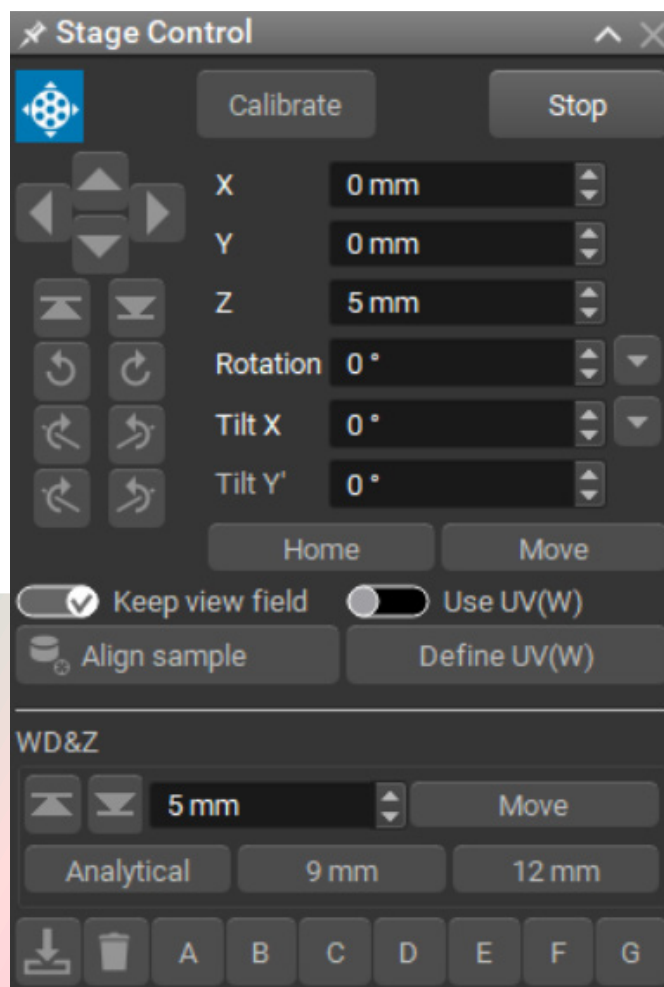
Stage Control

Calibrate
Stop

X 0 mm
Y 0 mm
Z 5 mm
Rotation 0 °
Tilt X 0 °
Tilt Y' 0 °

Home
Move

Keep view field
Use UV(W)

Align sample
Define UV(W)

WD&Z

5 mm
Move

Analytical
9 mm
12 mm

A
B
C
D
E
F
G